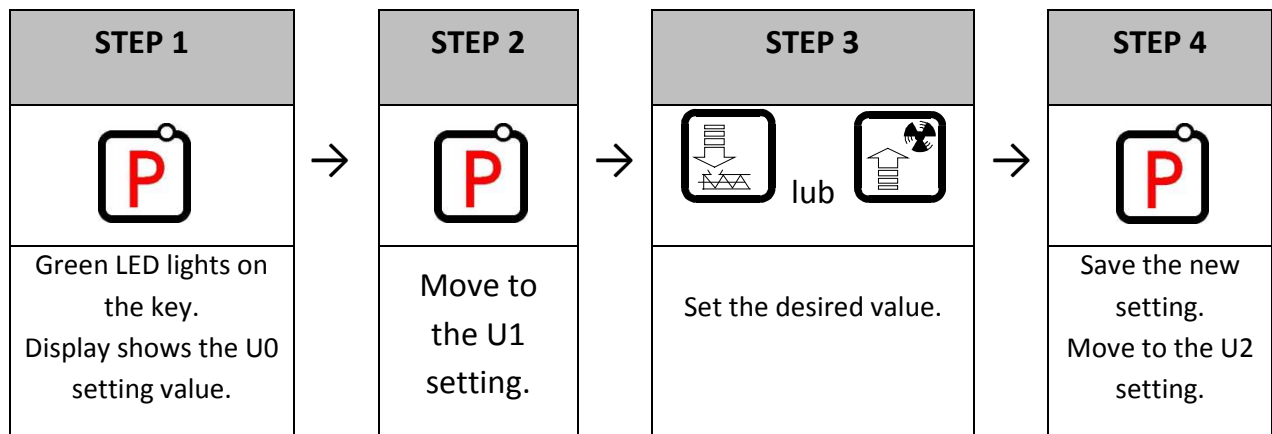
| STEP 1 | | STEP 2 | | STEP 3 | | STEP 4 |
|---|---|---|---|---|---|---|
| P | → | P | → | lub | → | P |
| Green LED lights on the key. Display shows the U0 setting value. | | Move to the U1 setting. | | Set the desired value. | | Save the new setting. Move to the U2 setting. |